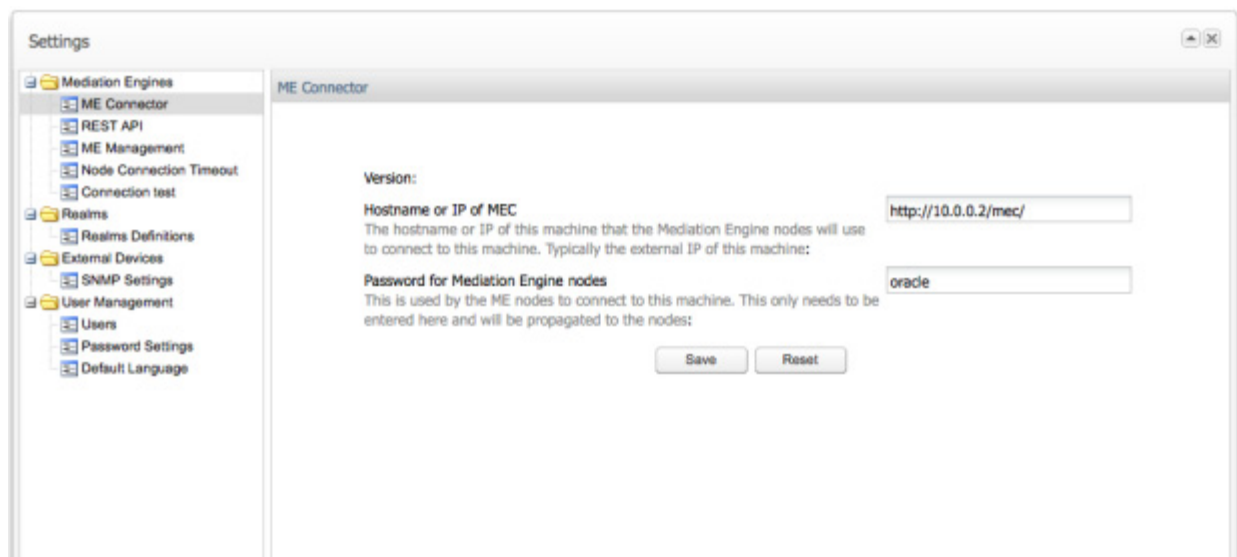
Settings

Mediation Engines
ME Connector
REST API
ME Management
Node Connection Timeout
Connection test
Realms
Realms Definitions
External Devices
SNMP Settings
User Management
Users
Password Settings
Default Language

ME Connector

Version:

Hostname or IP of MEC
The hostname or IP of this machine that the Mediation Engine nodes will use to connect to this machine. Typically the external IP of this machine:

http://10.0.0.2/mec/

Password for Mediation Engine nodes
This is used by the ME nodes to connect to this machine. This only needs to be entered here and will be propagated to the nodes:

oracle

Save Reset